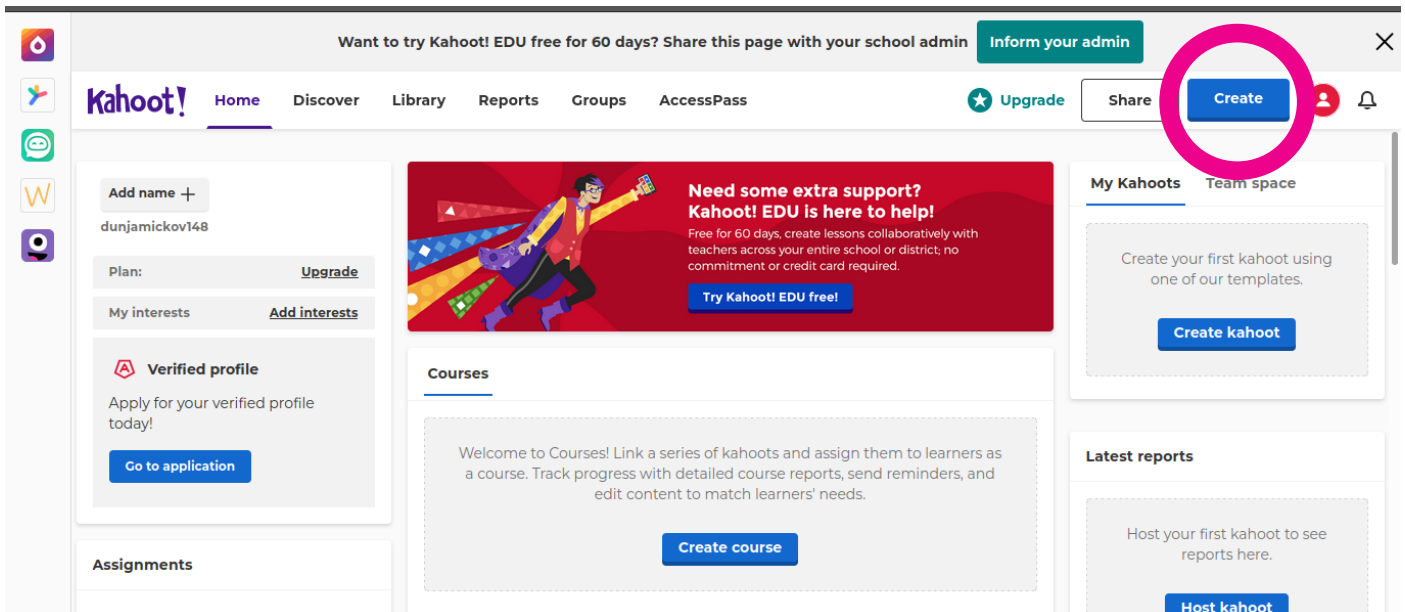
Want to try Kahoot! EDU free for 60 days? Share this page with your school admin Inform your admin

Kahoot! Home Discover Library Reports Groups AccessPass Upgrade Share Create

Add name +
dunjamickov148

Plan: Upgrade

My interests Add interests

Verified profile
Apply for your verified profile today!
Go to application

Assignments

Need some extra support? Kahoot! EDU is here to help!
Free for 60 days, create lessons collaboratively with teachers across your entire school or district; no commitment or credit card required.
Try Kahoot! EDU free!

Courses

Welcome to Courses! Link a series of kahoots and assign them to learners as a course. Track progress with detailed course reports, send reminders, and edit content to match learners' needs.

Create course

My Kahoots Team space

Create your first kahoot using one of our templates.

Create kahoot

Latest reports

Host your first kahoot to see reports here.

Host kahoot